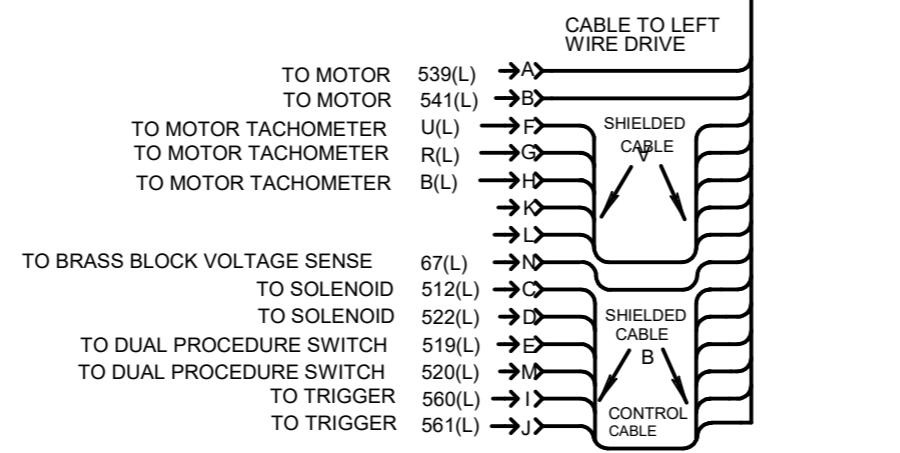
CABLE TO LEFT WIRE DRIVE

TO MOTOR 539(L) A
TO MOTOR 541(L) B
TO MOTOR TACHOMETER U(L) F
TO MOTOR TACHOMETER R(L) G
TO MOTOR TACHOMETER B(L) H
K
L
TO BRASS BLOCK VOLTAGE SENSE 67(L) N
TO SOLENOID 512(L) C
TO SOLENOID 522(L) D
TO DUAL PROCEDURE SWITCH 519(L) E
TO DUAL PROCEDURE SWITCH 520(L) M
TO TRIGGER 560(L) I
TO TRIGGER 561(L) J

SHIELDED CABLE V

SHIELDED CABLE B

CONTROL CABLE